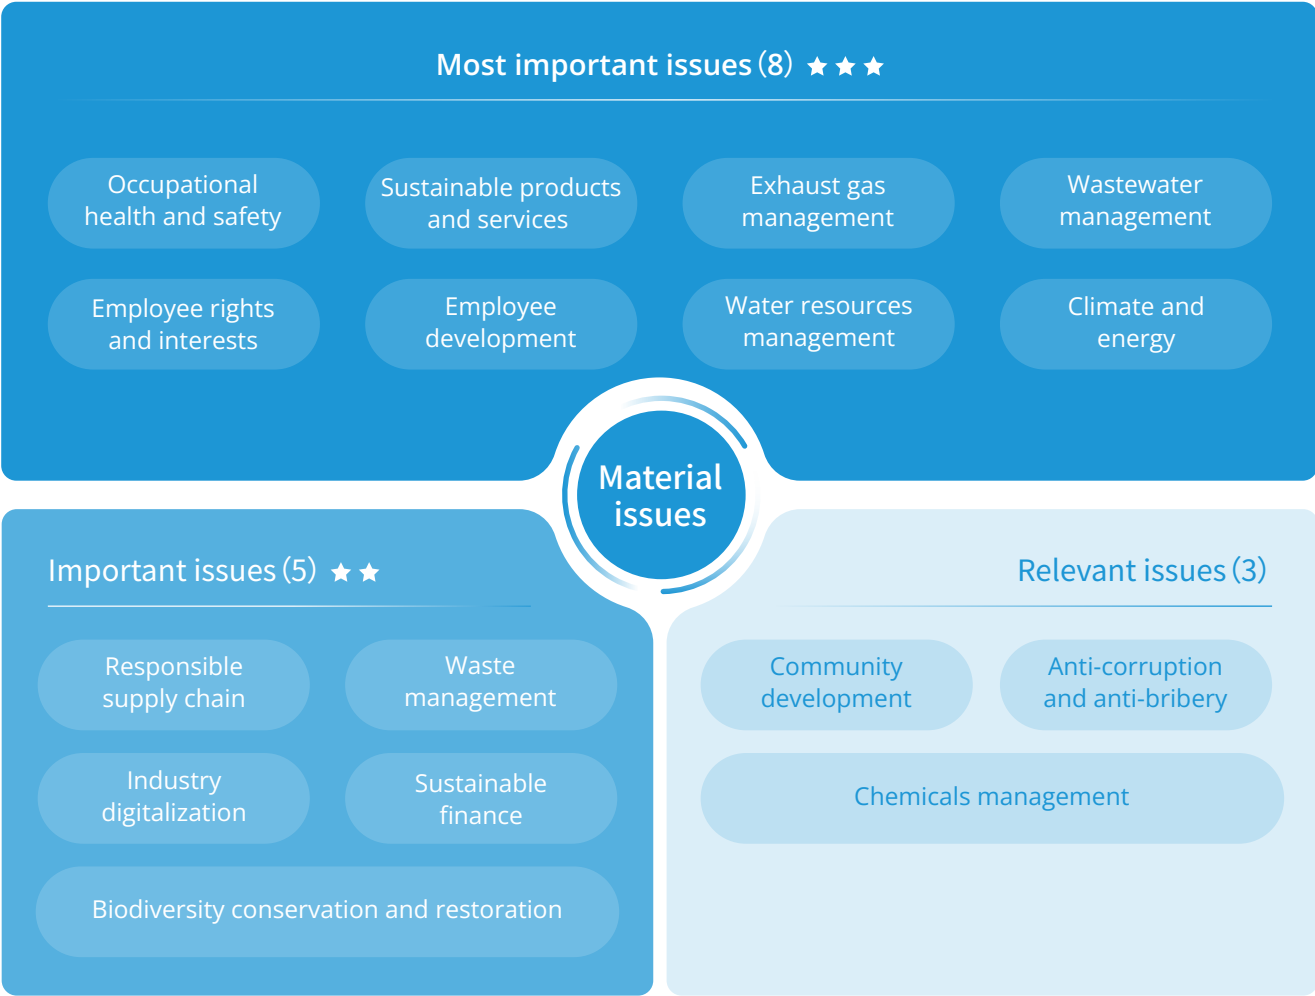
Most important issues (8) ★★★

Occupational health and safety

Sustainable products and services

Exhaust gas management

Wastewater management

Employee rights and interests

Employee development

Water resources management

Climate and energy

Material issues

Important issues (5) ★★

Responsible supply chain

Waste management

Industry digitalization

Sustainable finance

Biodiversity conservation and restoration

Relevant issues (3)

Community development

Anti-corruption and anti-bribery

Chemicals management